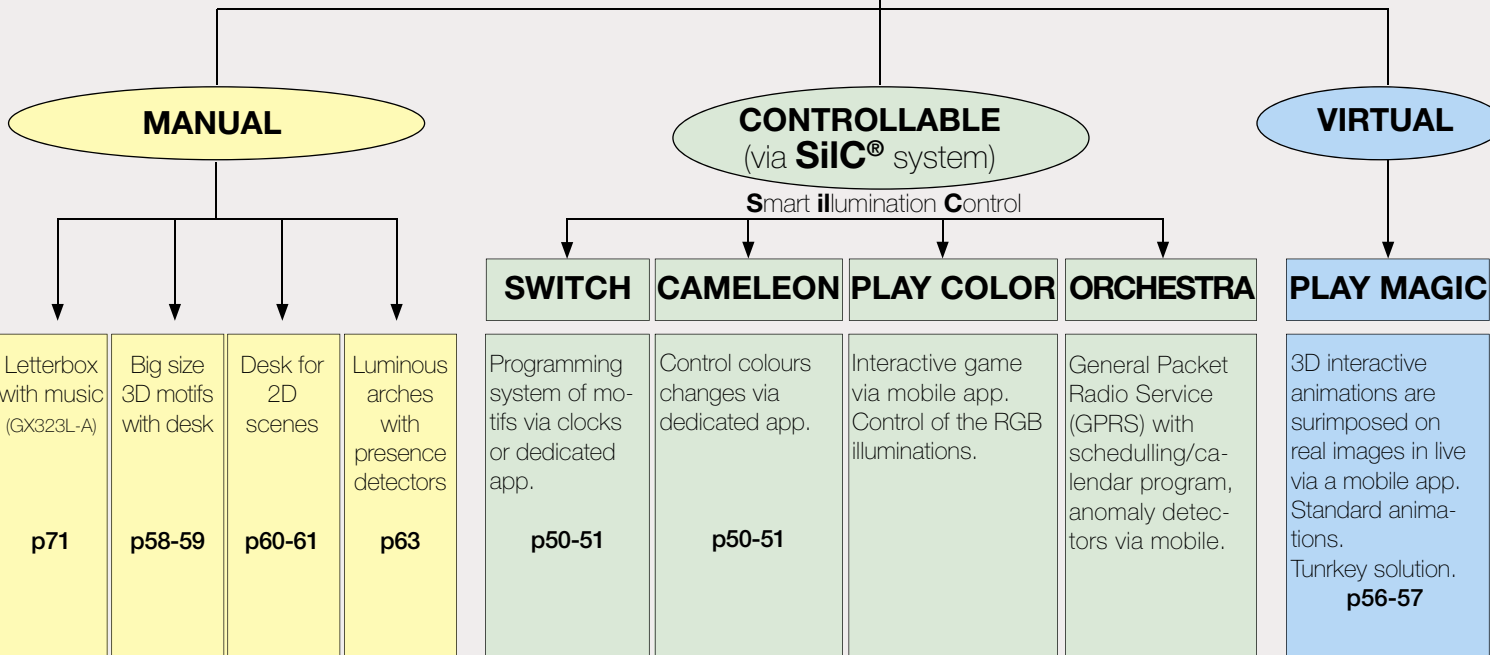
MANUAL

CONTROLLABLE (via SilC® system)

Smart illumination Control

VIRTUAL

Letterbox with music (GX323L-A)

p71

Big size 3D motifs with desk

p58-59

Desk for 2D scenes

p60-61

Luminous arches with presence detectors

p63

SWITCH

Programming system of motifs via clocks or dedicated app.

p50-51

CAMELEON

Control colours changes via dedicated app.

p50-51

PLAY COLOR

Interactive game via mobile app. Control of the RGB illuminations.

ORCHESTRA

General Packet Radio Service (GPRS) with schedulling/calendar program, anomaly detectors via mobile.

PLAY MAGIC

3D interactive animations are surimposed on real images in live via a mobile app. Standard animations. Tunrkey solution.

p56-57